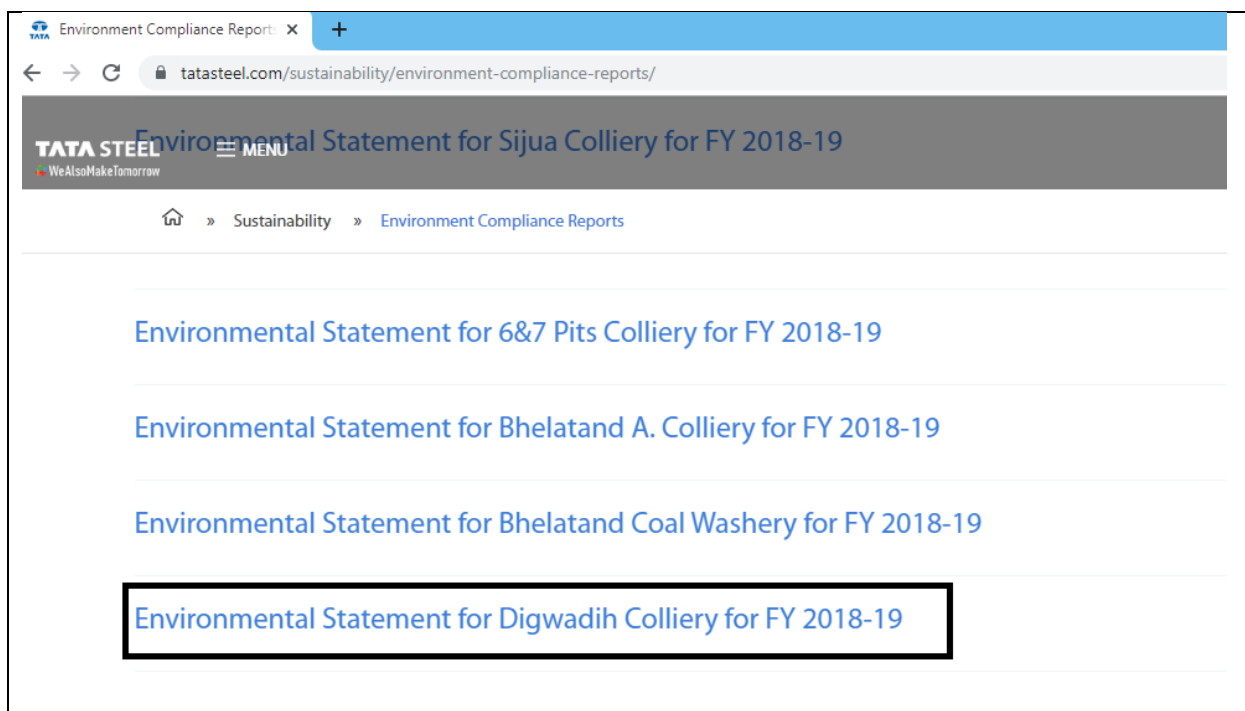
TATA Environment Compliance Report ×
+
tatasteel.com/sustainability/environment-compliance-reports/

TATA STEEL
WeAlsoMakeTomorrow
MENU

Environmental Statement for Sijua Colliery for FY 2018-19

» Sustainability » Environment Compliance Reports

Environmental Statement for 6&7 Pits Colliery for FY 2018-19

Environmental Statement for Bhelatand A. Colliery for FY 2018-19

Environmental Statement for Bhelatand Coal Washery for FY 2018-19

Environmental Statement for Digwadih Colliery for FY 2018-19